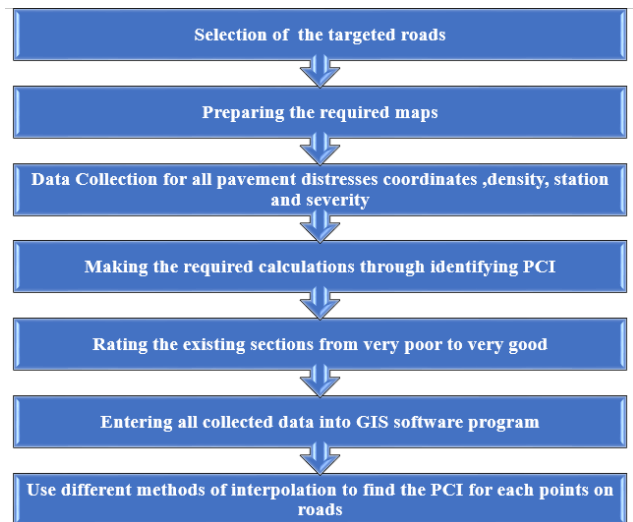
Selection of the targeted roads

Preparing the required maps

Data Collection for all pavement distresses coordinates ,density, station and severity

Making the required calculations through identifying PCI

Rating the existing sections from very poor to very good

Entering all collected data into GIS software program

Use different methods of interpolation to find the PCI for each points on roads